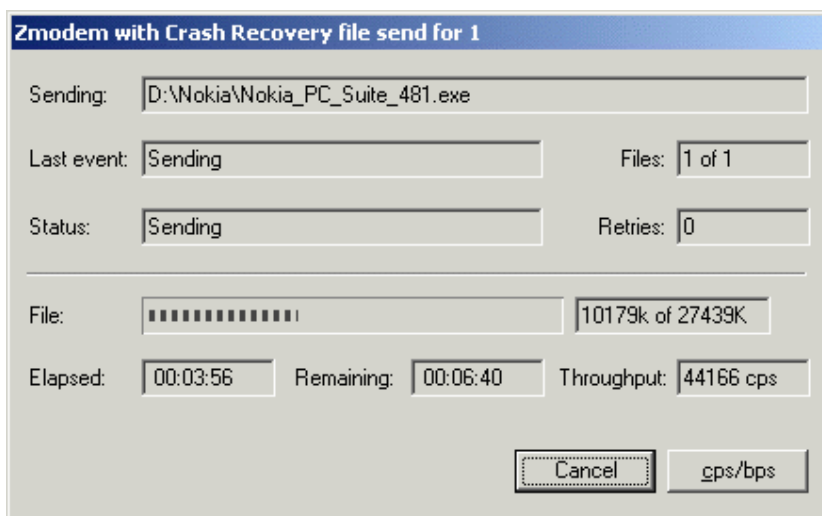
Zmodem with Crash Recovery file send for 1

Sending: D:\Nokia\Nokia_PC_Suite_481.exe

Last event: Sending

Files: 1 of 1

Status: Sending

Retries: 0

File:

10179k of 27439K

Elapsed: 00:03:56

Remaining: 00:06:40

Throughput: 44166 cps

Cancel

cps/bps